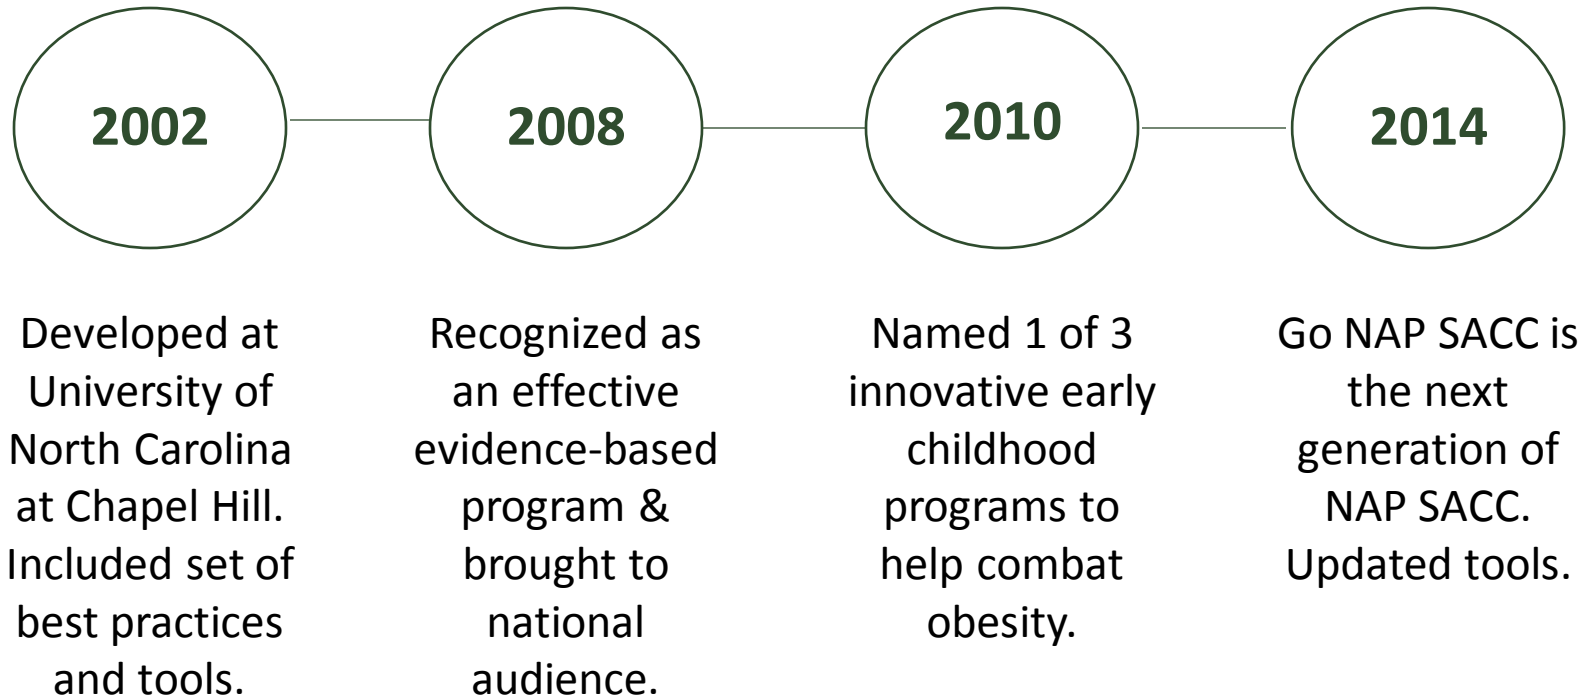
2002

2008

2010

2014

Developed at University of North Carolina at Chapel Hill. Included set of best practices and tools.

Recognized as an effective evidence-based program & brought to national audience.

Named 1 of 3 innovative early childhood programs to help combat obesity.

Go NAP SACC is the next generation of NAP SACC. Updated tools.